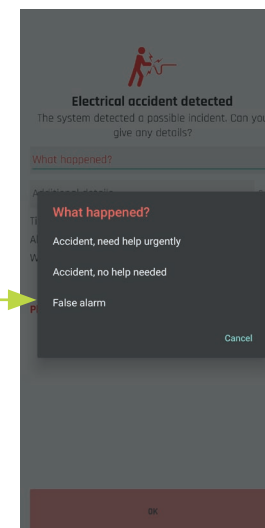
Electrical accident detected
The system detected a possible incident. Can you give any details?

What happened?

Additional details

TE
A
W

P

What happened?

Accident, need help urgently

Accident, no help needed

False alarm

Cancel

OK